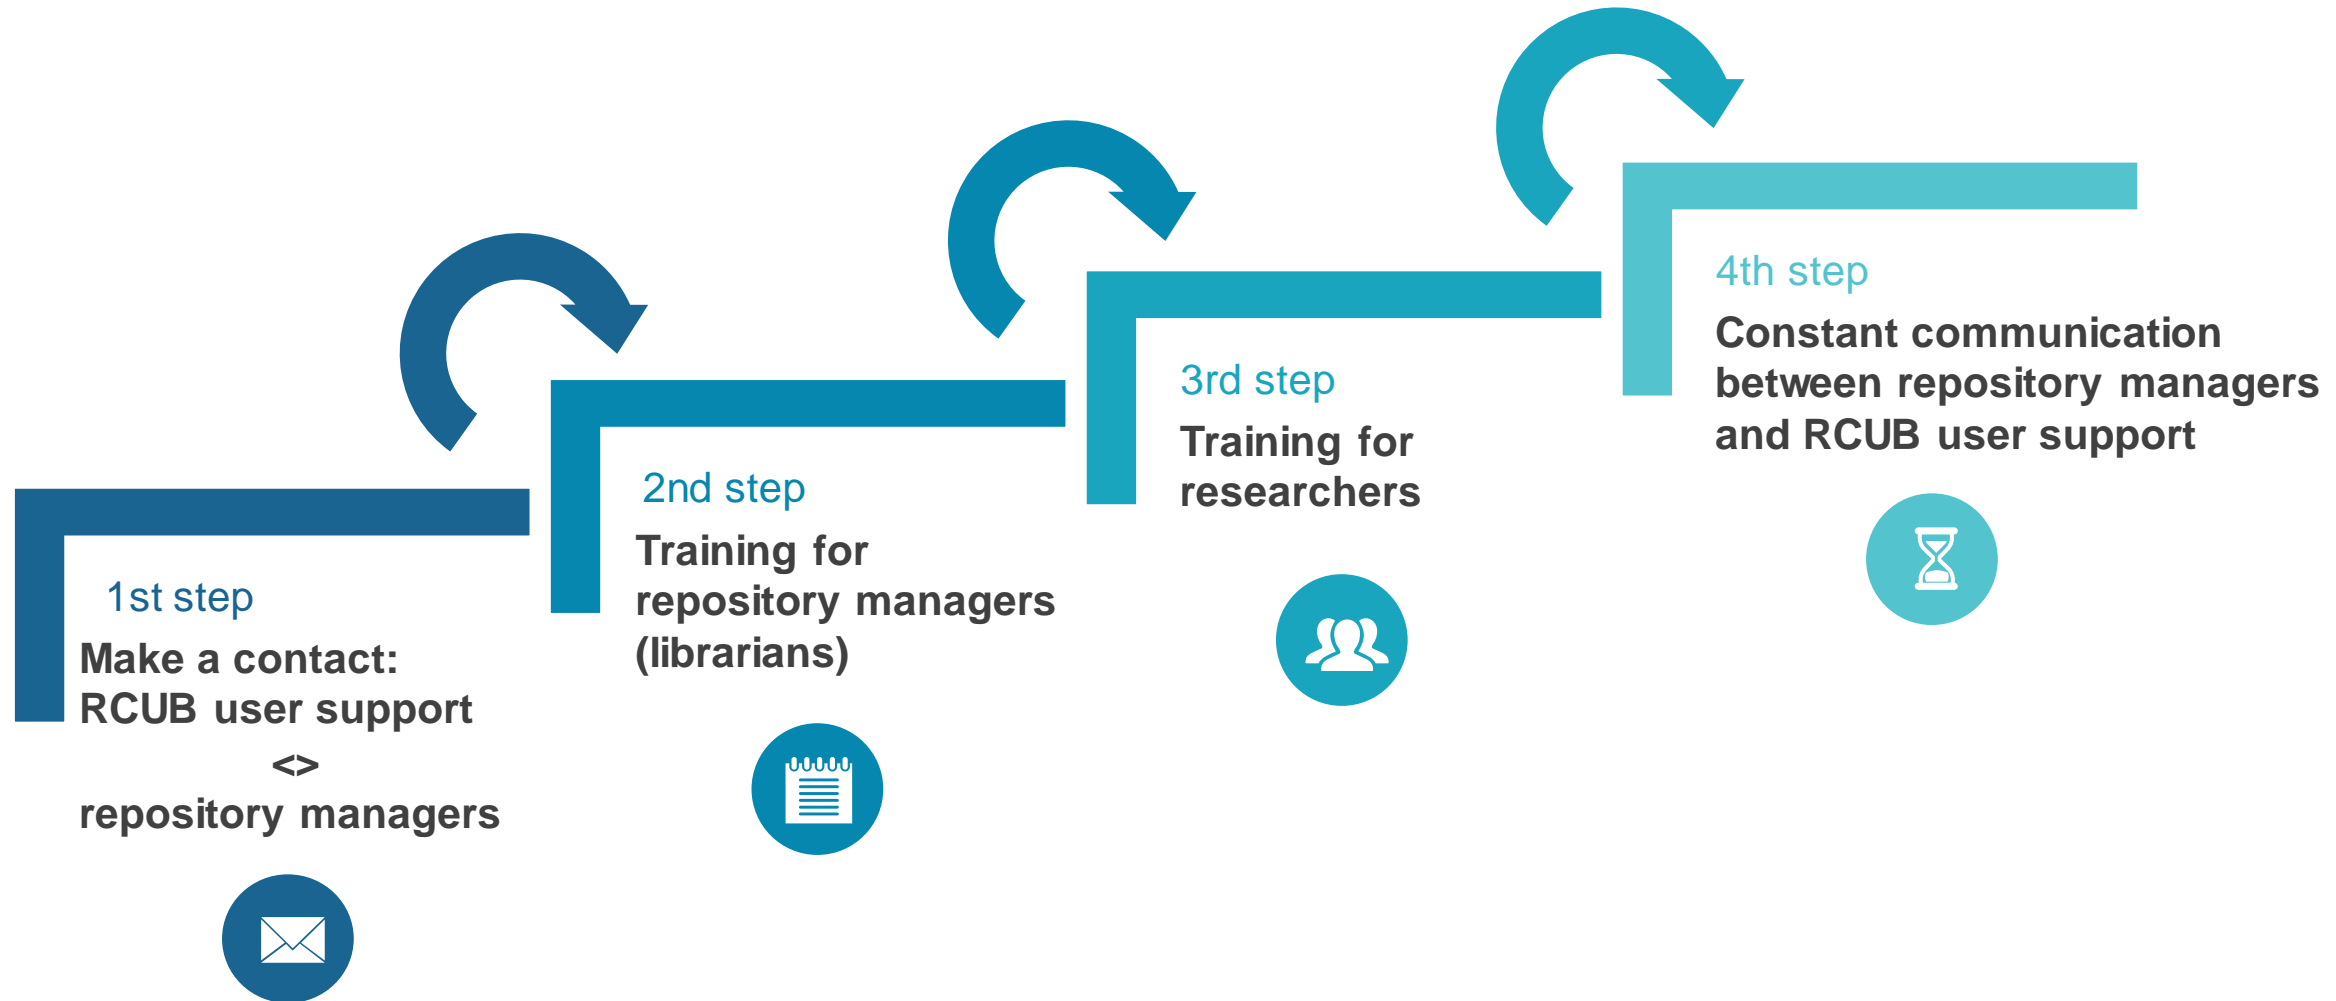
1st step
Make a contact:
RCUB user support
<>
repository managers

2nd step
Training for repository managers (librarians)

3rd step
Training for researchers

4th step
Constant communication between repository managers and RCUB user support